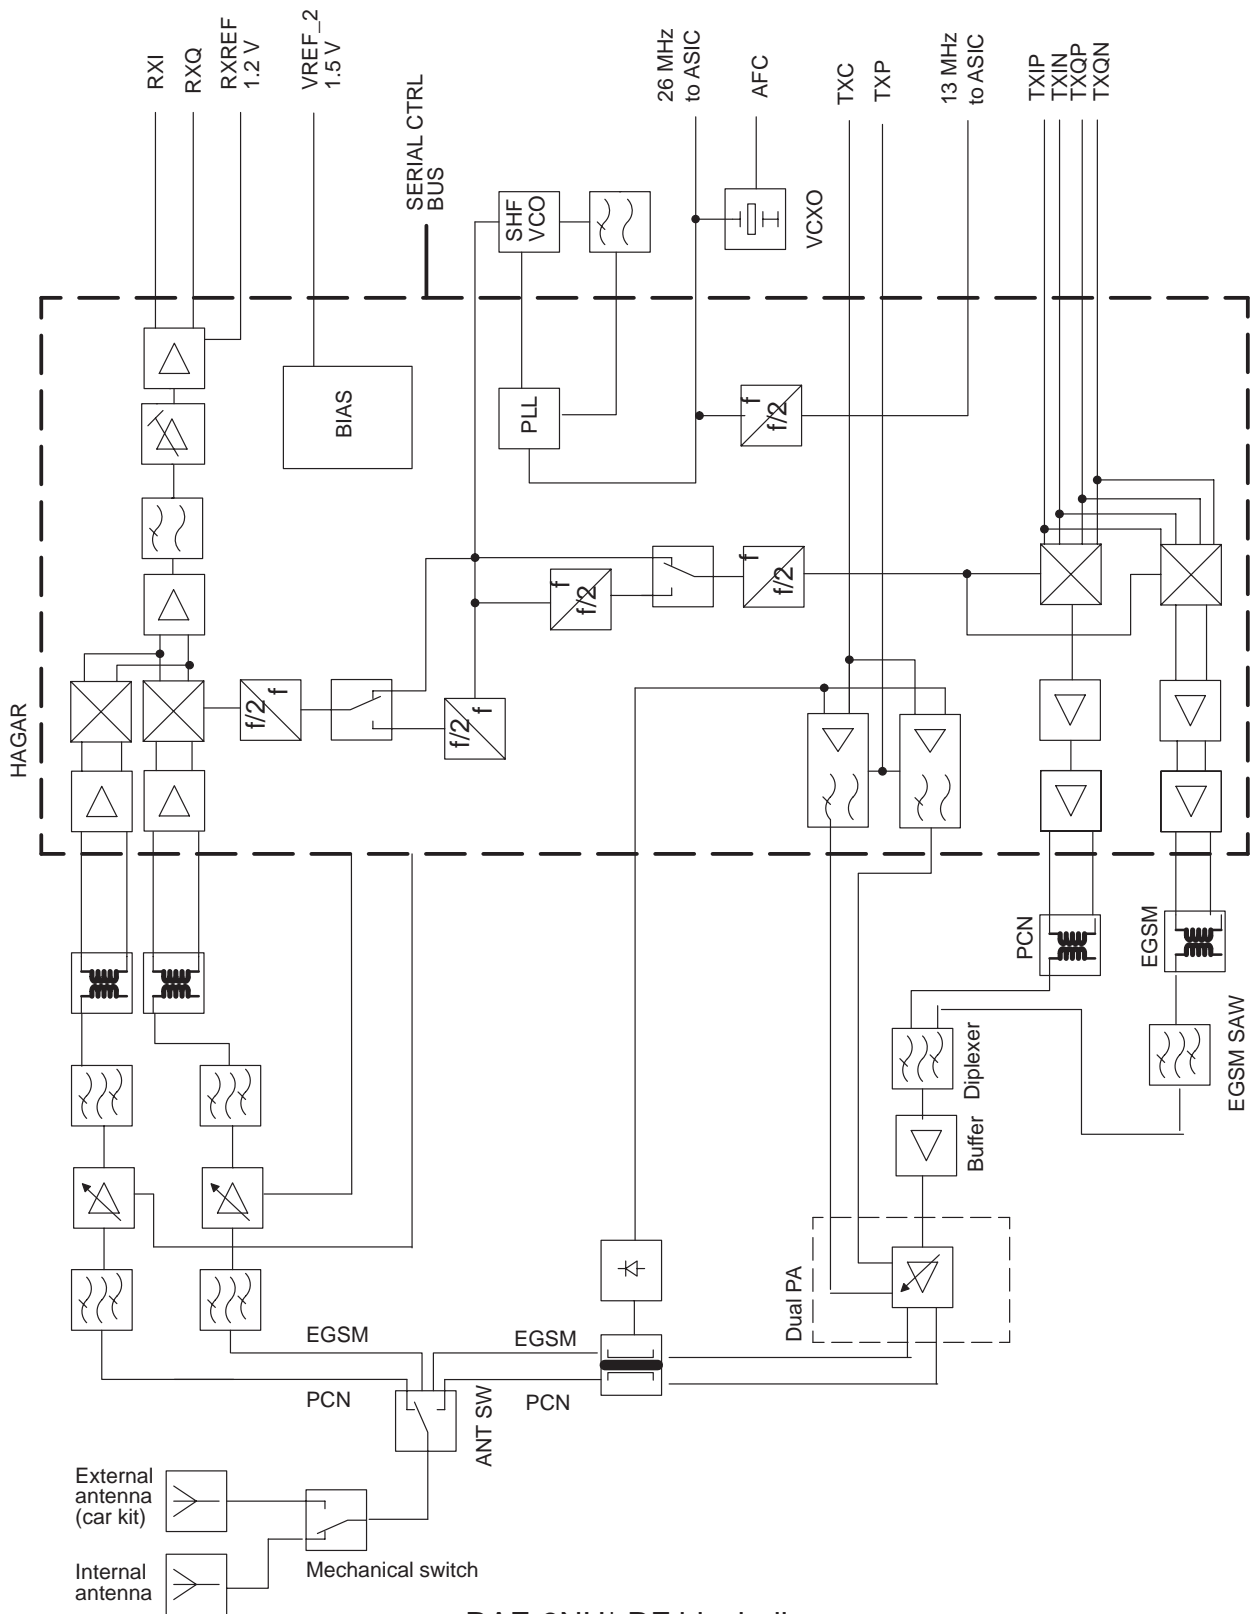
RXI
RXQ
RXREF
1.2 V
VREF_2
1.5 V
SERIAL CTRL
BUS
26 MHz
to ASIC
AFC
TXC
TXP
13 MHz
to ASIC
TXIP
TXIN
TXQP
TXQN
SHF
VCO
VCXO
BIAS
PLL
f
f/2
HAGAR
f
f/2
f/2
f
f/2
f
f
f/2
PCN
EGSM
Diplexer
EGSM SAW
Buffer
Dual PA
EGSM
EGSM
PCN
PCN
ANT SW
External
antenna
(car kit)
Internal
antenna
Mechanical switch
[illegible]